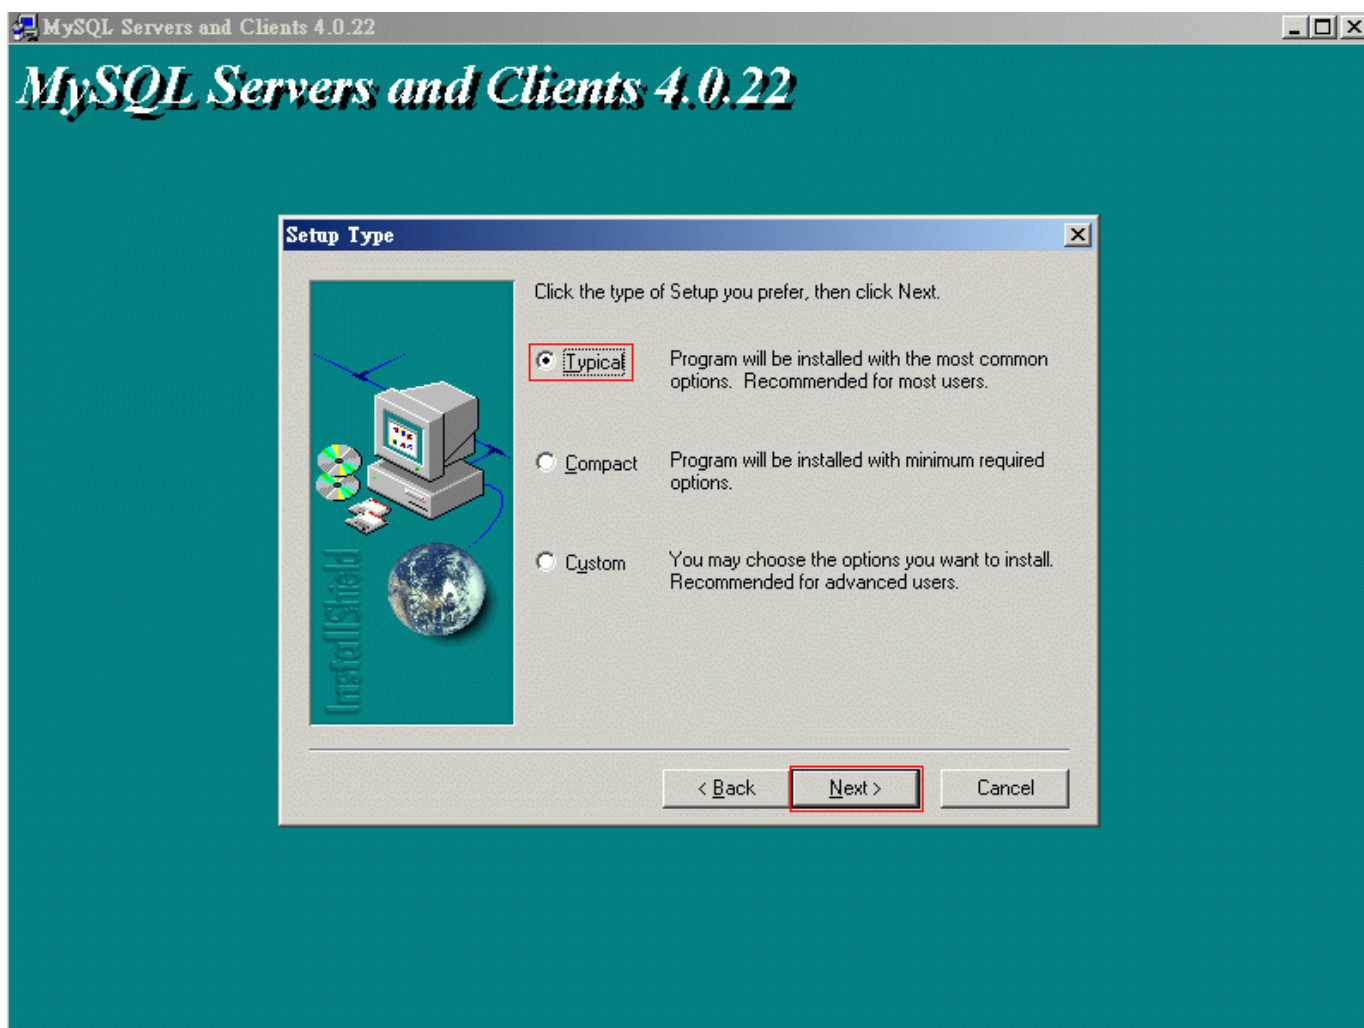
MySQL Servers and Clients 4.0.22

MySQL Servers and Clients 4.0.22

Setup Type

Click the type of Setup you prefer, then click Next.

Typical

Program will be installed with the most common options. Recommended for most users.

Compact

Program will be installed with minimum required options.

Custom

You may choose the options you want to install. Recommended for advanced users.

InstallShield

< Back

Next >

Cancel